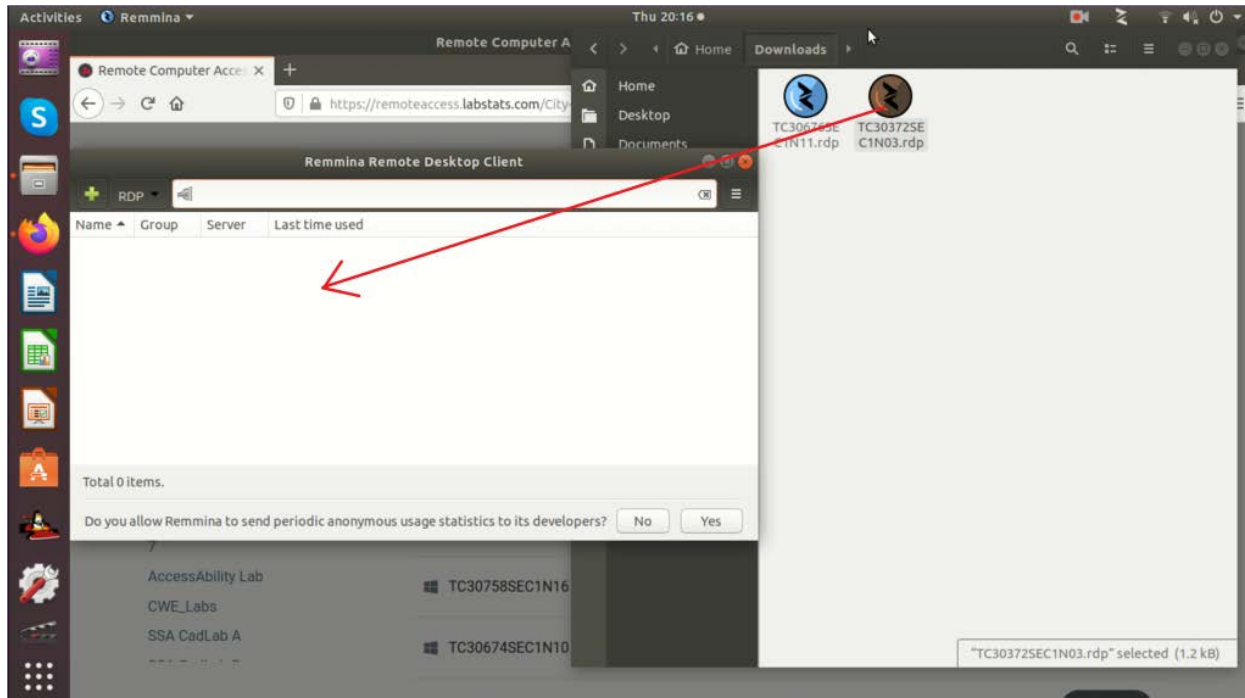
Activities Remmina ▾

Thu 20:16 ●

Remote Computer A

Home Downloads

Home
Desktop
Documents

TC306765EC1N11.rdp

TC30372SEC1N03.rdp

Remote Computer Acce ×

https://remoteaccess.labstats.com/City

Remmina Remote Desktop Client

RDP

| Name ▴ | Group | Server | Last time used |
|---|---|---|---|

Total 0 items.

Do you allow Remmina to send periodic anonymous usage statistics to its developers? No Yes

7

AccessAbility Lab

CWE_Labs

SSA CadLab A

TC30758SEC1N16

TC30674SEC1N10

"TC30372SEC1N03.rdp" selected (1.2 kB)